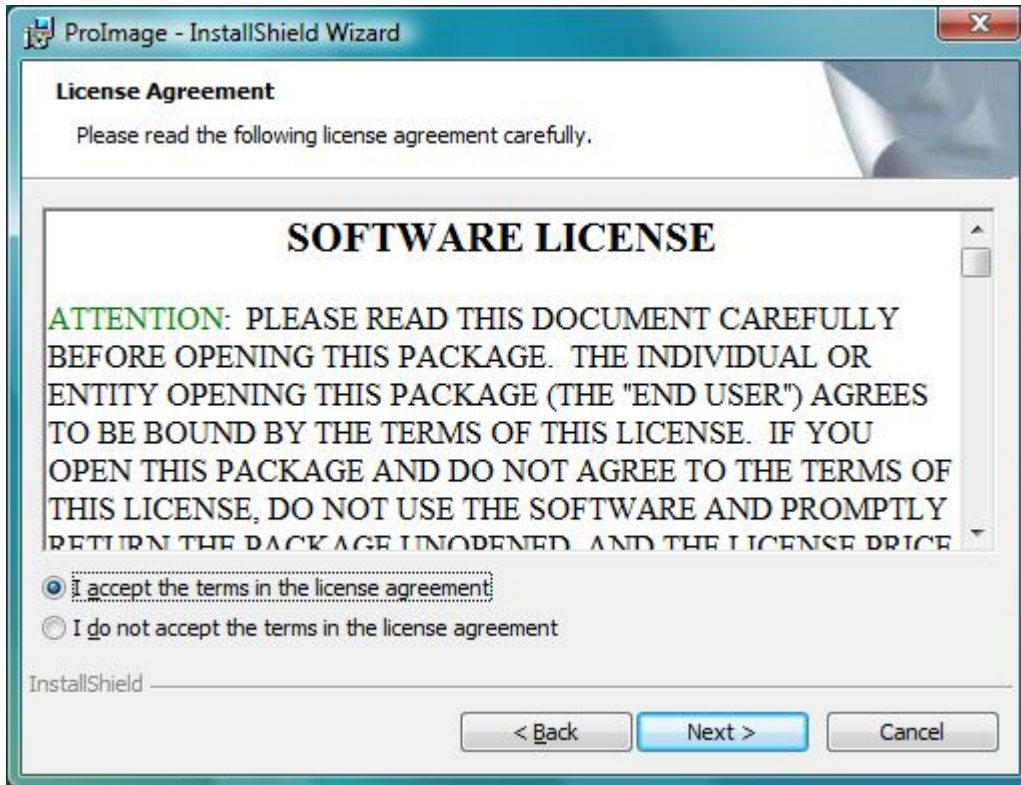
ProImage - InstallShield Wizard

License Agreement

Please read the following license agreement carefully.

SOFTWARE LICENSE

ATTENTION: PLEASE READ THIS DOCUMENT CAREFULLY BEFORE OPENING THIS PACKAGE. THE INDIVIDUAL OR ENTITY OPENING THIS PACKAGE (THE "END USER") AGREES TO BE BOUND BY THE TERMS OF THIS LICENSE. IF YOU OPEN THIS PACKAGE AND DO NOT AGREE TO THE TERMS OF THIS LICENSE, DO NOT USE THE SOFTWARE AND PROMPTLY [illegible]

I accept the terms in the license agreement

I do not accept the terms in the license agreement

InstallShield

< Back

Next >

Cancel